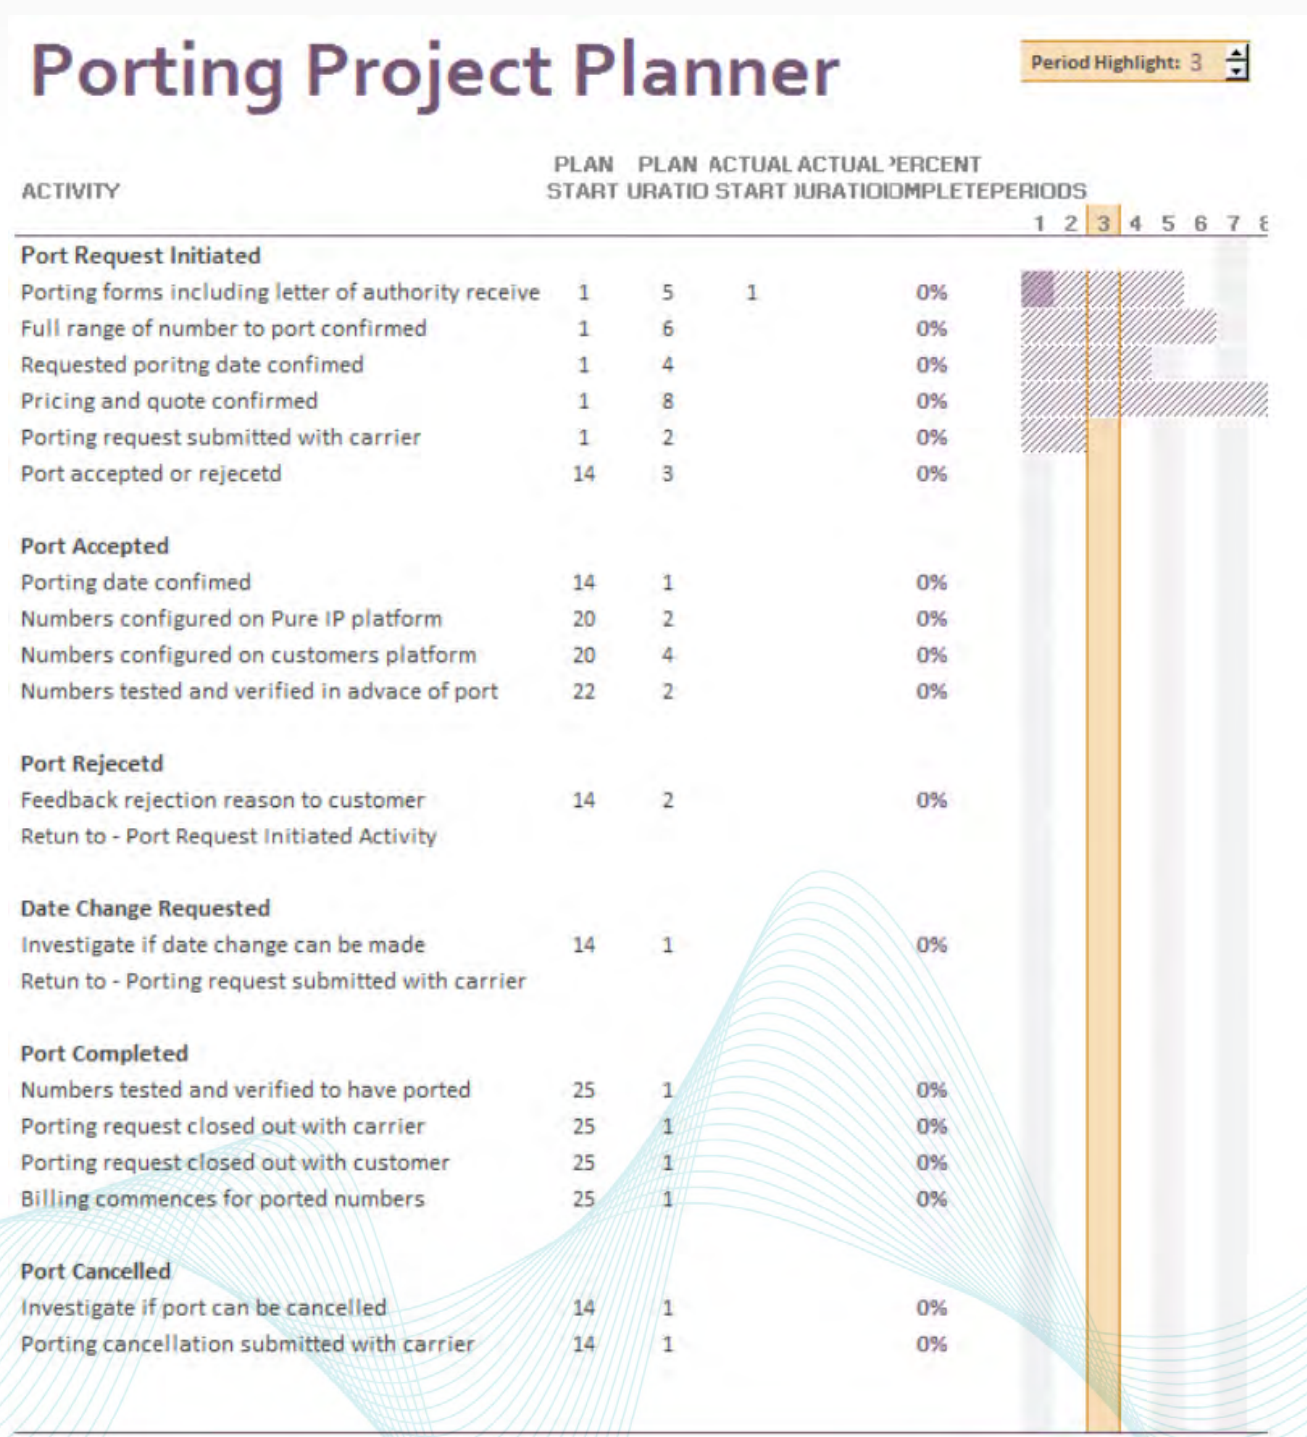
Porting Project Planner

Period Highlight: 3

| ACTIVITY | PLAN START | PLAN URATIO | ACTUAL START | ACTUAL URATIO | ERCENT OMPLETE | PERIODS 1 2 3 4 5 6 7 8 |
|---|---|---|---|---|---|---|
| **Port Request Initiated** | | | | | | |
| Porting forms including letter of authority receive | 1 | 5 | 1 | | 0% | |
| Full range of number to port confirmed | 1 | 6 | | | 0% | |
| Requested poritng date confimed | 1 | 4 | | | 0% | |
| Pricing and quote confirmed | 1 | 8 | | | 0% | |
| Porting request submitted with carrier | 1 | 2 | | | 0% | |
| Port accepted or rejecetd | 14 | 3 | | | 0% | |
| **Port Accepted** | | | | | | |
| Porting date confimed | 14 | 1 | | | 0% | |
| Numbers configured on Pure IP platform | 20 | 2 | | | 0% | |
| Numbers configured on customers platform | 20 | 4 | | | 0% | |
| Numbers tested and verified in advace of port | 22 | 2 | | | 0% | |
| **Port Rejecetd** | | | | | | |
| Feedback rejection reason to customer | 14 | 2 | | | 0% | |
| Retun to - Port Request Initiated Activity | | | | | | |
| **Date Change Requested** | | | | | | |
| Investigate if date change can be made | 14 | 1 | | | 0% | |
| Retun to - Porting request submitted with carrier | | | | | | |
| **Port Completed** | | | | | | |
| Numbers tested and verified to have ported | 25 | 1 | | | 0% | |
| Porting request closed out with carrier | 25 | 1 | | | 0% | |
| Porting request closed out with customer | 25 | 1 | | | 0% | |
| Billing commences for ported numbers | 25 | 1 | | | 0% | |
| **Port Cancelled** | | | | | | |
| Investigate if port can be cancelled | 14 | 1 | | | 0% | |
| Porting cancellation submitted with carrier | 14 | 1 | | | 0% | |